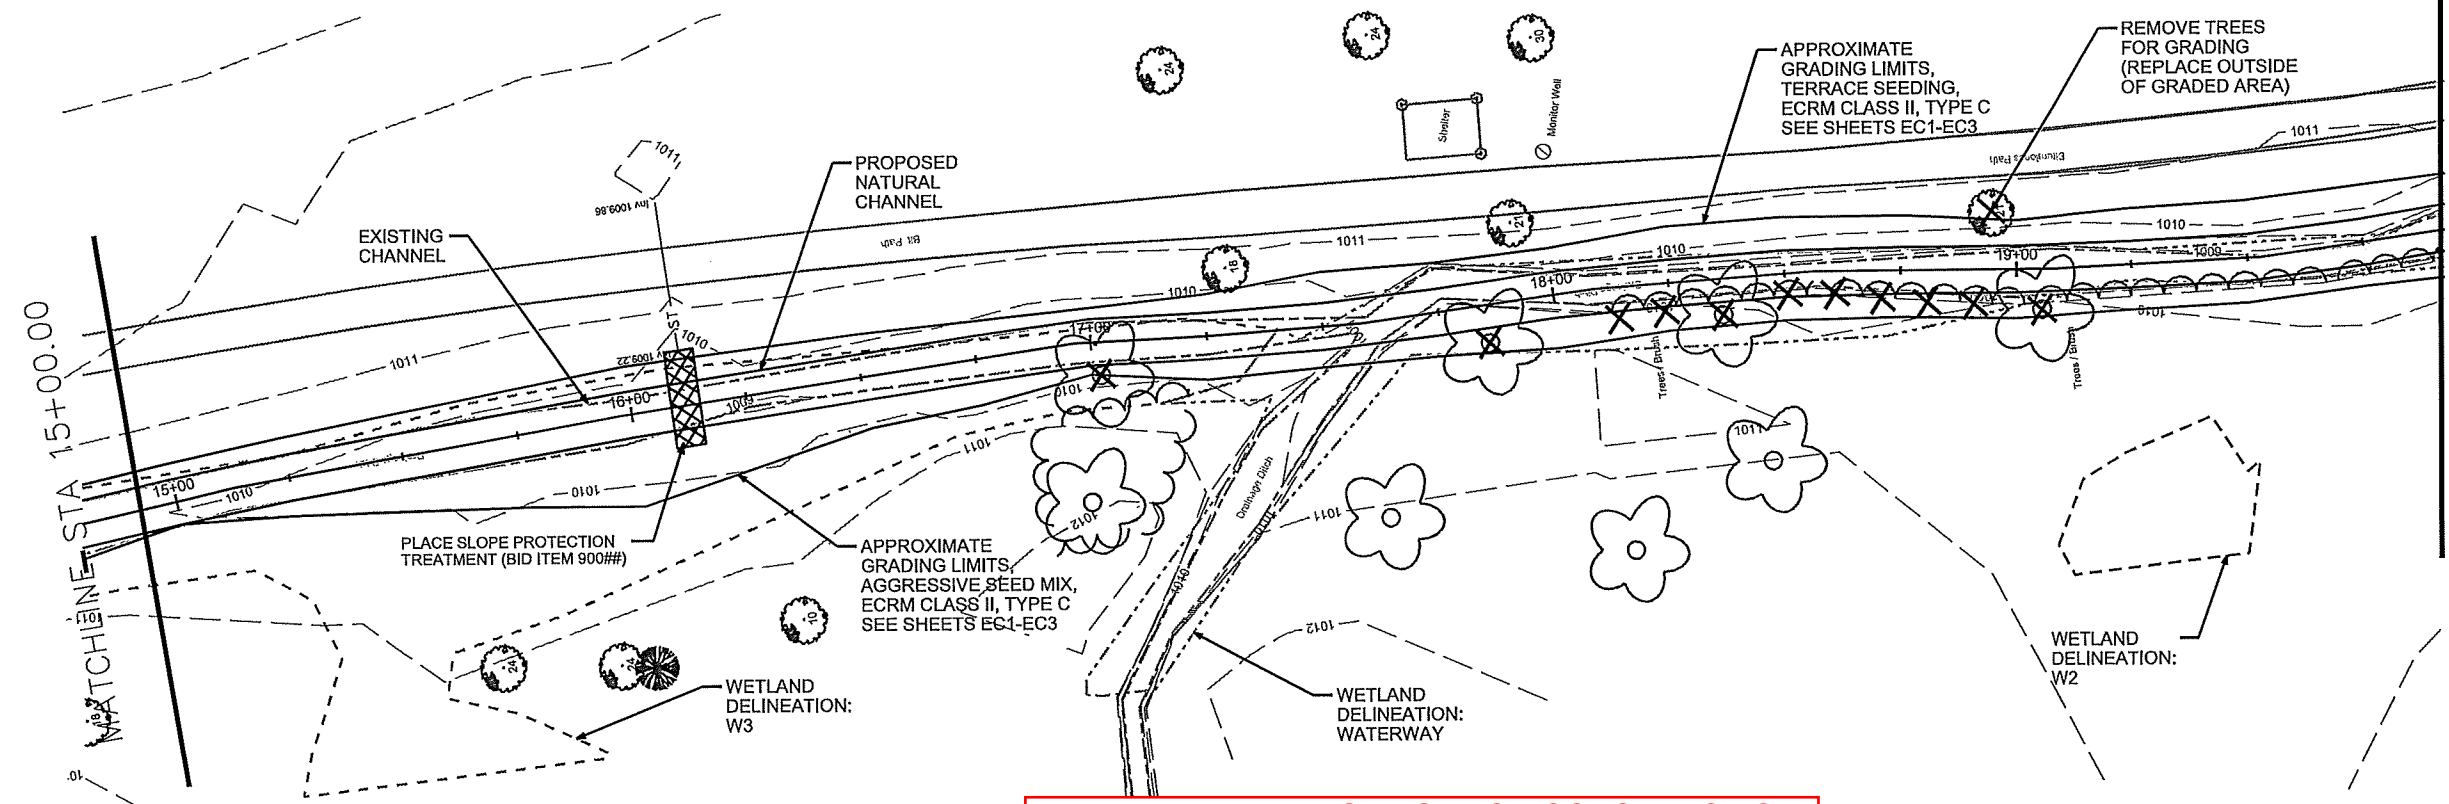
REMOVE TREES FOR GRADING (REPLACE OUTSIDE OF GRADED AREA)

APPROXIMATE GRADING LIMITS, TERRACE SEEDING, ECRM CLASS II, TYPE C SEE SHEETS EC1-EC3

PROPOSED NATURAL CHANNEL

EXISTING CHANNEL

MATCHLINE STA 15+00.00

PLACE SLOPE PROTECTION TREATMENT (BID ITEM 900##)

APPROXIMATE GRADING LIMITS, AGGRESSIVE SEED MIX, ECRM CLASS II, TYPE C SEE SHEETS EC1-EC3

WETLAND DELINEATION: W3

WETLAND DELINEATION: WATERWAY

WETLAND DELINEATION: W2

Shelter
Monitor Well
Bit Path
Inv 1009.86
Inv 1009.22
Drainage Ditch
Trees / Brush
Trees / Brush

15+00
16+00
17+00
18+00
19+00

1011
1011
1011
1011
1011
1011
1010
1010
1010
1010
1010
1010
1010
1009
1009
1012
1012
1011
1011
24
24
30
21
18
10
24
24
18
ST